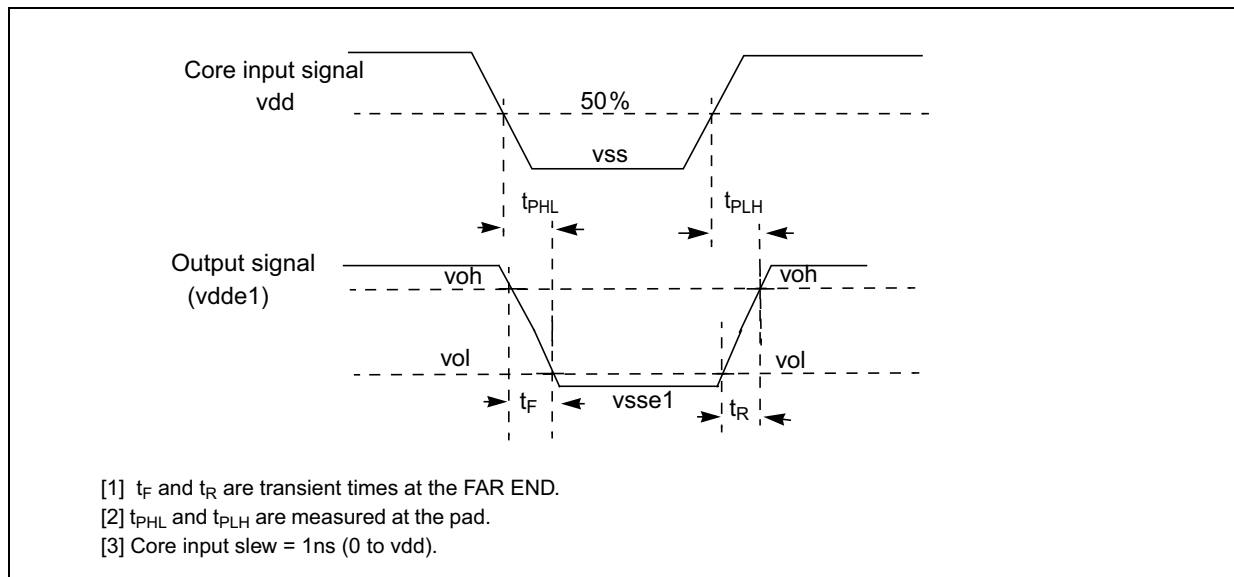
Core input signal
vdd
50%
vss
$t_{PHL}$
$t_{PLH}$
Output signal
(vdde1)
voh
voh
vol
vol
$t_F$
vsse1
$t_R$

[1] $t_F$ and $t_R$ are transient times at the FAR END.
[2] $t_{PHL}$ and $t_{PLH}$ are measured at the pad.
[3] Core input slew = 1ns (0 to vdd).